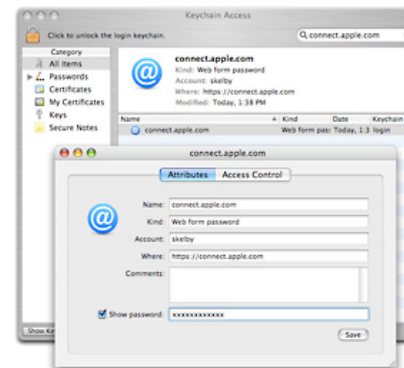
Keychain Access

Click to unlock the login keychain.

connect.apple.com

Category
All Items
Passwords
Certificates
My Certificates
Keys
Secure Notes

connect.apple.com
Kind: Web form password
Account: skelby
Where: https://connect.apple.com
Modified: Today, 1:38 PM

| Name | Kind | Date | Keychain |
|---|---|---|---|
| connect.apple.com | Web form pas | Today, 1:3 | login |

connect.apple.com

Attributes | Access Control

Name: connect.apple.com
Kind: Web form password
Account: skelby
Where: https://connect.apple.com
Comments:

Show password: xxxxxxxxxxxx

Save

Show Ke